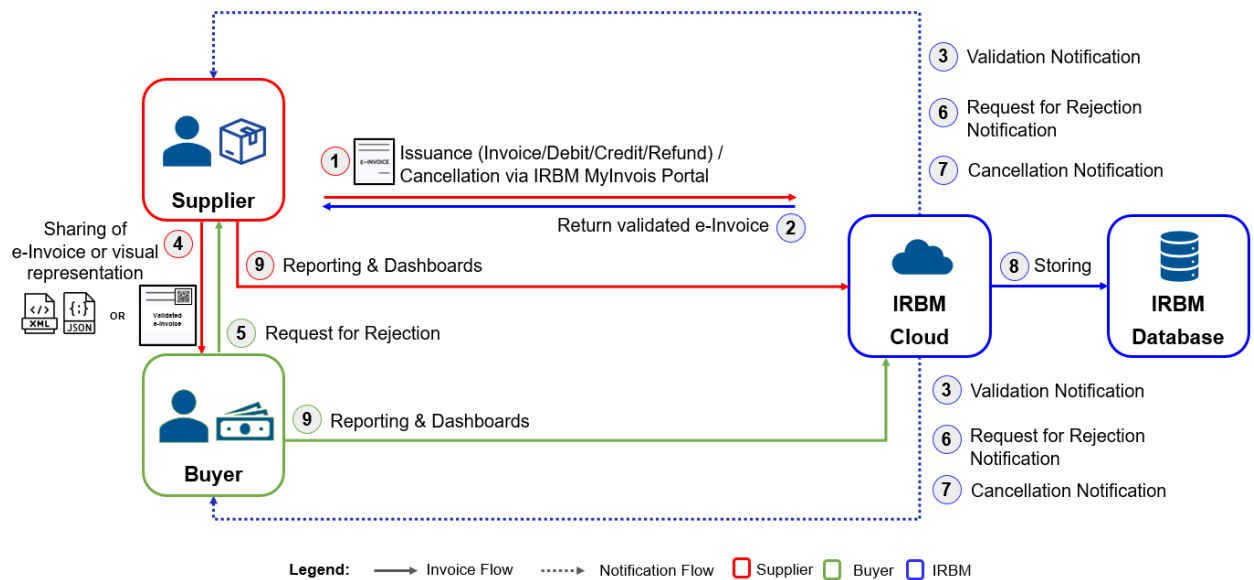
3 Validation Notification

6 Request for Rejection Notification

7 Cancellation Notification

Supplier

1 E-INVOICE Issuance (Invoice/Debit/Credit/Refund) / Cancellation via IRBM MyInvois Portal

Return validated e-Invoice 2

Sharing of e-Invoice or visual representation 4

XML JSON OR Validated e-Invoice

9 Reporting & Dashboards

5 Request for Rejection

IRBM Cloud

8 Storing

IRBM Database

Buyer

9 Reporting & Dashboards

3 Validation Notification

6 Request for Rejection Notification

7 Cancellation Notification

Legend: Invoice Flow Notification Flow Supplier Buyer IRBM